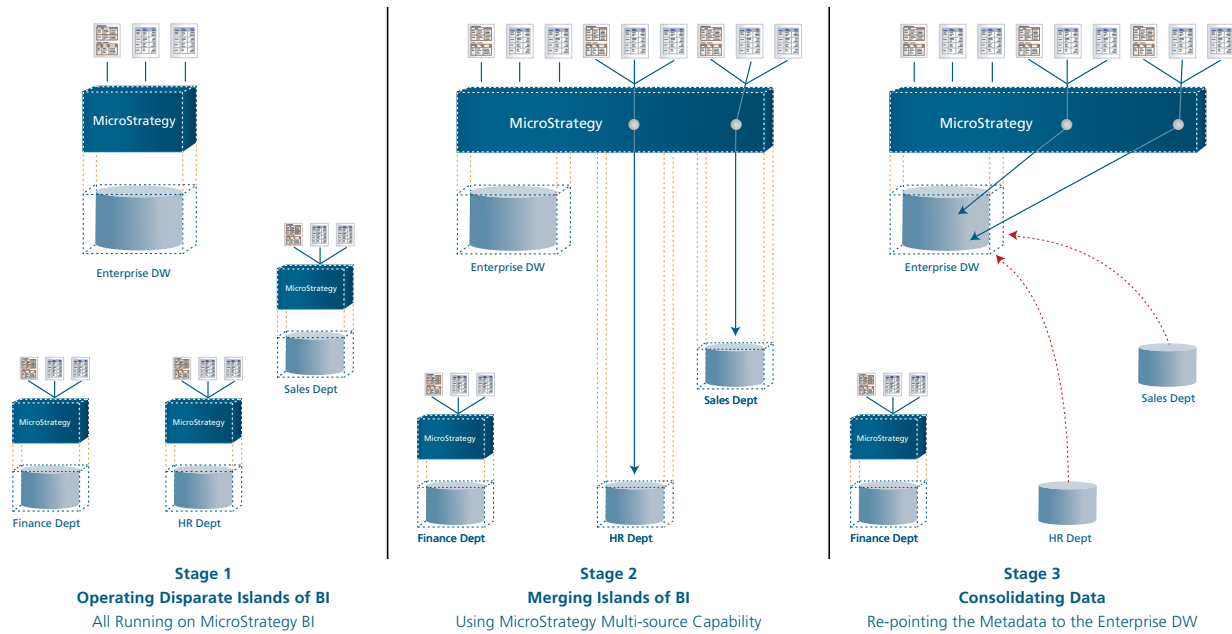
MicroStrategy

Enterprise DW

MicroStrategy

Sales Dept

MicroStrategy

Finance Dept

MicroStrategy

HR Dept

Stage 1
Operating Disparate Islands of BI
All Running on MicroStrategy BI

MicroStrategy

Enterprise DW

Sales Dept

MicroStrategy

Finance Dept

HR Dept

Stage 2
Merging Islands of BI
Using MicroStrategy Multi-source Capability

MicroStrategy

Enterprise DW

Sales Dept

MicroStrategy

Finance Dept

HR Dept

Stage 3
Consolidating Data
Re-pointing the Metadata to the Enterprise DW